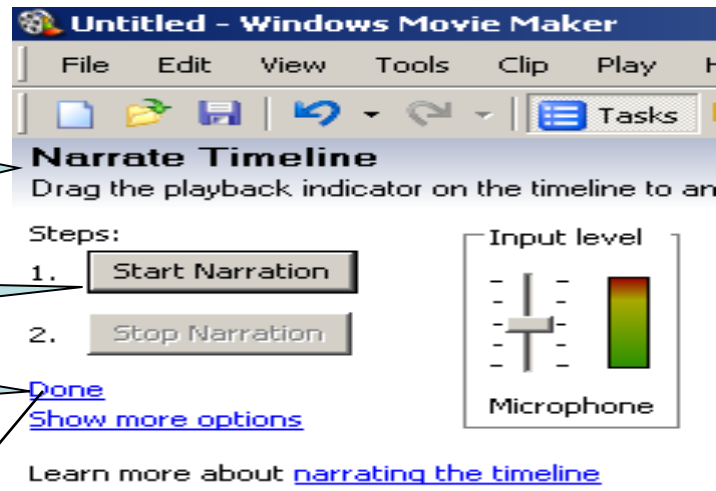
Untitled - Windows Movie Maker

File Edit View Tools Clip Play H

Tasks

Narrate Timeline

Drag the playback indicator on the timeline to an

Steps:

1. Start Narration

2. Stop Narration

Input level

Microphone

Done

Show more options

Learn more about narrating the timeline